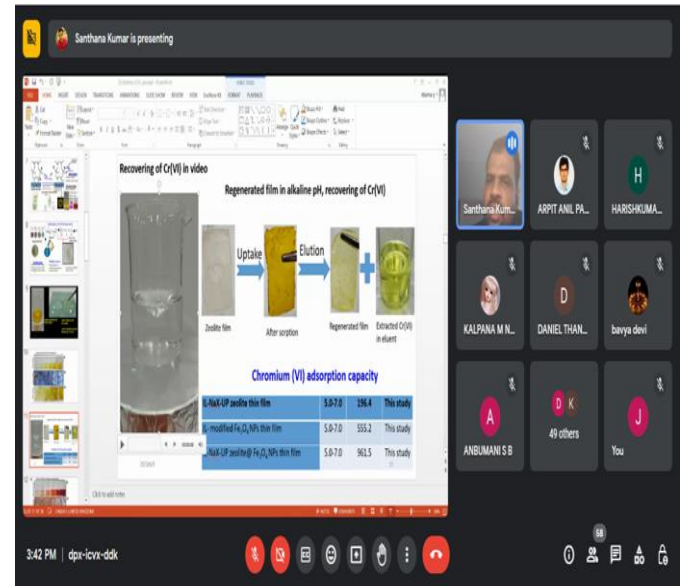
Santhana Kumar is presenting

Recovering of Cr(VI) in video

Regenerated film in alkaline pH, recovering of Cr(VI)

Uptake

Elution

Zeolite film

After sorption

Regenerated film

Extracted Cr(VI) in eluent

Chromium (VI) adsorption capacity

| L-NaX-UP zeolite thin film | 5.0-7.0 | 196.4 | This study |
|---|---|---|---|
| L- modified $Fe_3O_4$ NPs thin film | 5.0-7.0 | 555.2 | This study |
| L-NaX-UP zeolite@ $Fe_3O_4$ NPs thin film | 5.0-7.0 | 961.5 | This study |

Click to add notes

Santhana Kum...

ARPIT ANIL PA...

H

HARISHKUMA...

KALPANA M N...

D

DANIEL THAN...

bavya devi

A

ANBUMANI S B

D K

49 others

J

You

3:42 PM | dpx-icvx-ddk

58